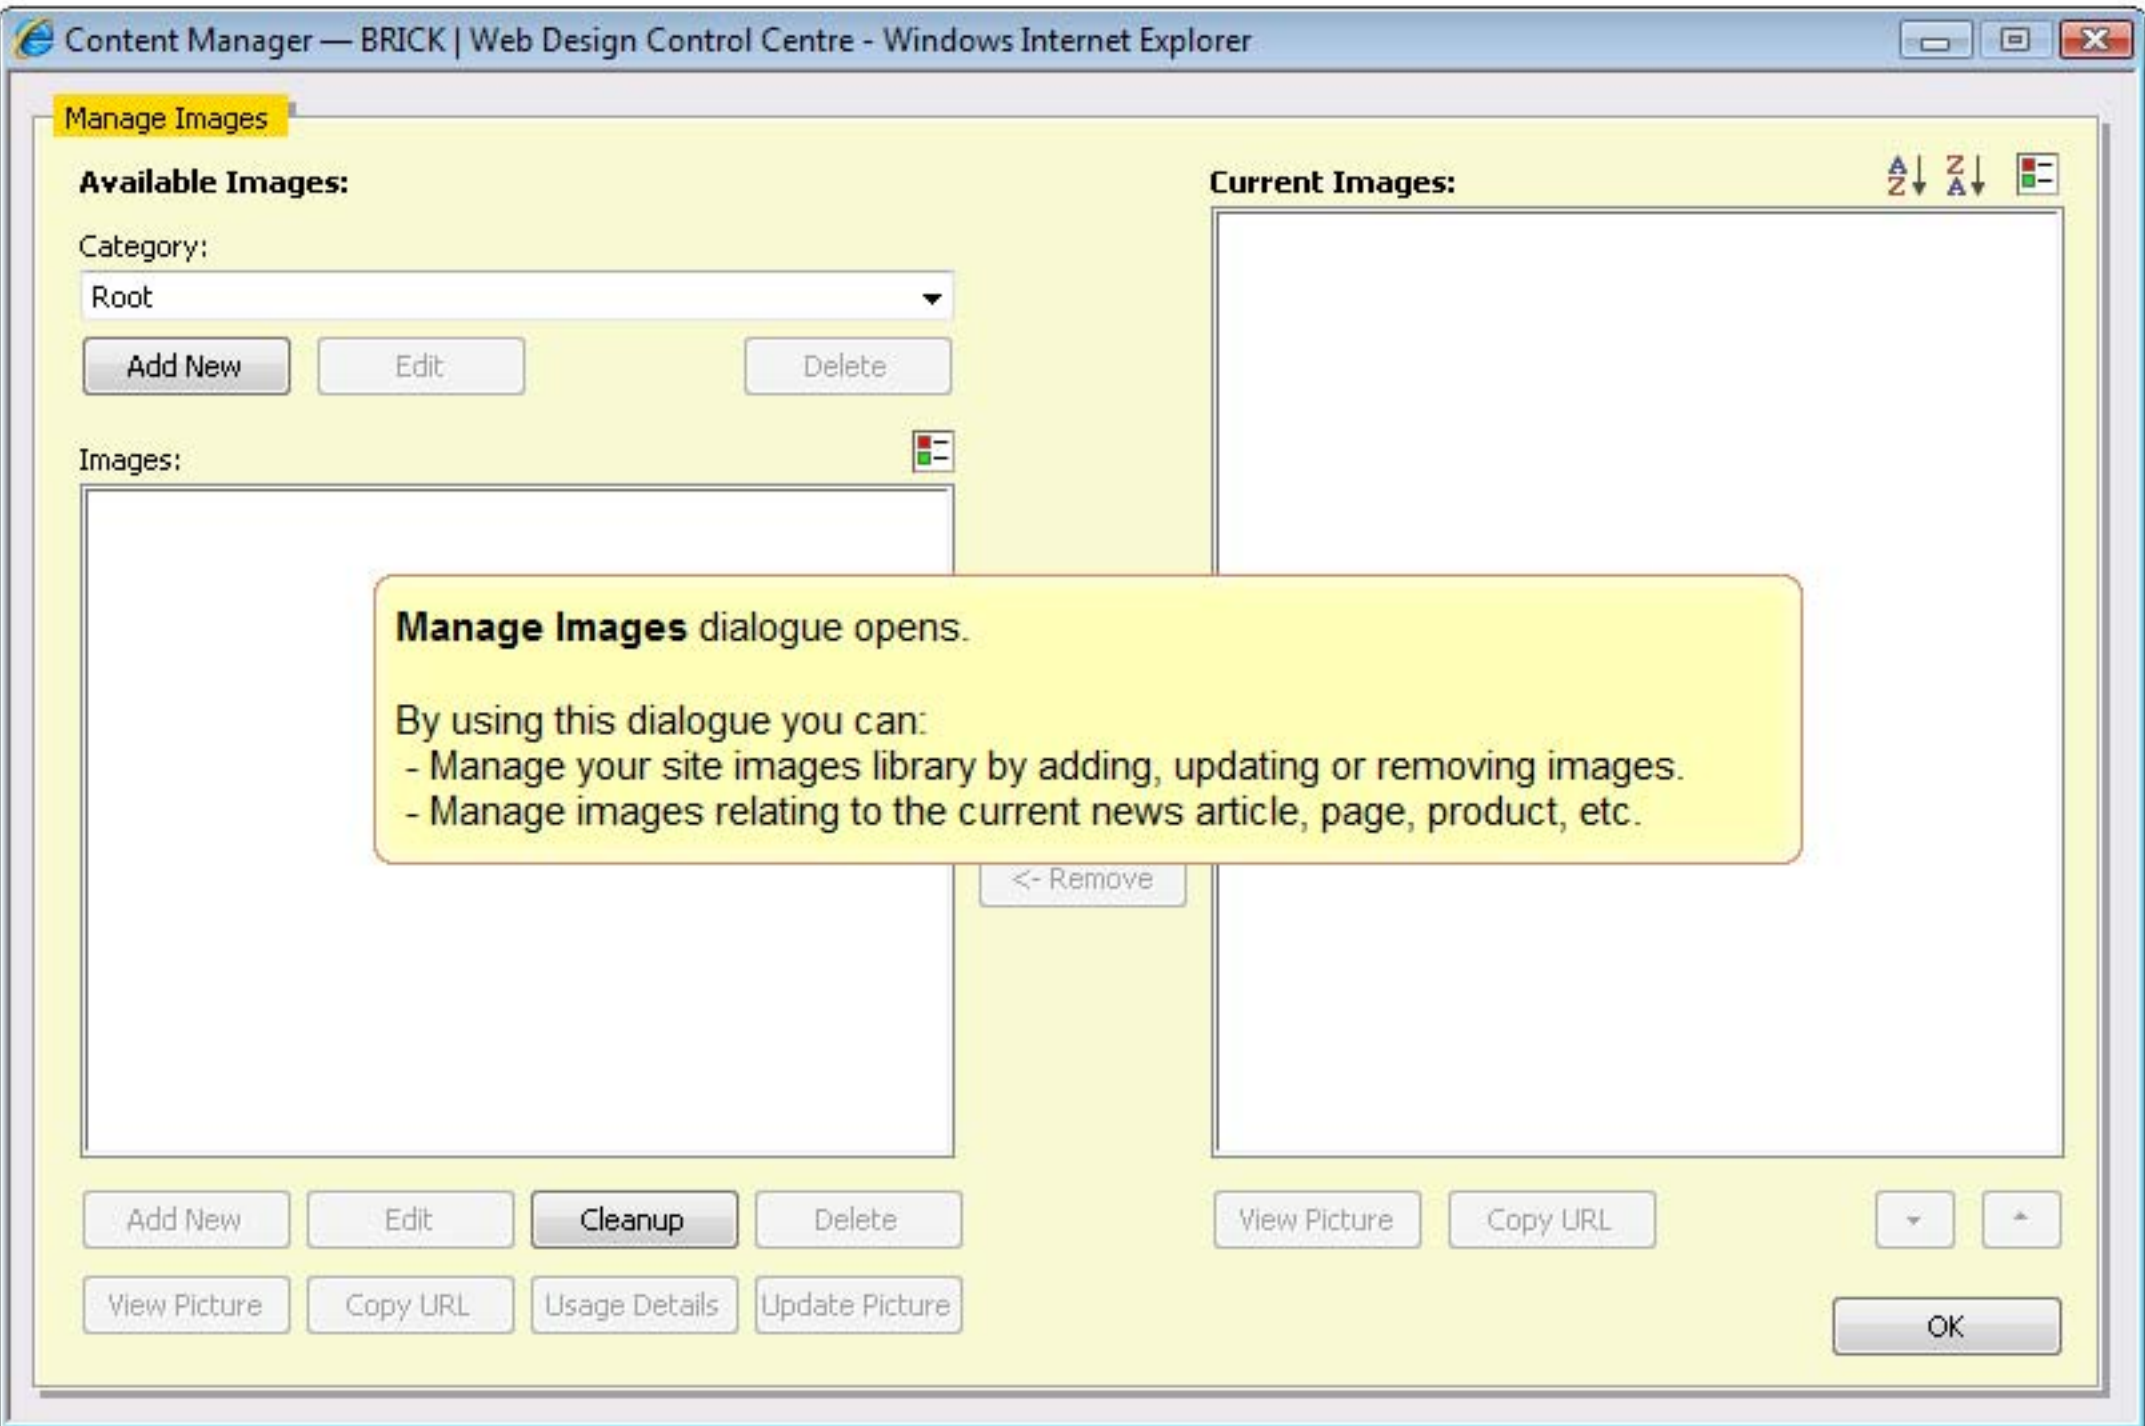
Content Manager — BRICK | Web Design Control Centre - Windows Internet Explorer

Manage Images

Available Images:

Category:

Root

Add New Edit Delete

Images:

Current Images:

Manage Images dialogue opens.

By using this dialogue you can:
- Manage your site images library by adding, updating or removing images.
- Manage images relating to the current news article, page, product, etc.

<- Remove

Add New Edit Cleanup Delete

View Picture Copy URL Usage Details Update Picture

View Picture Copy URL

OK